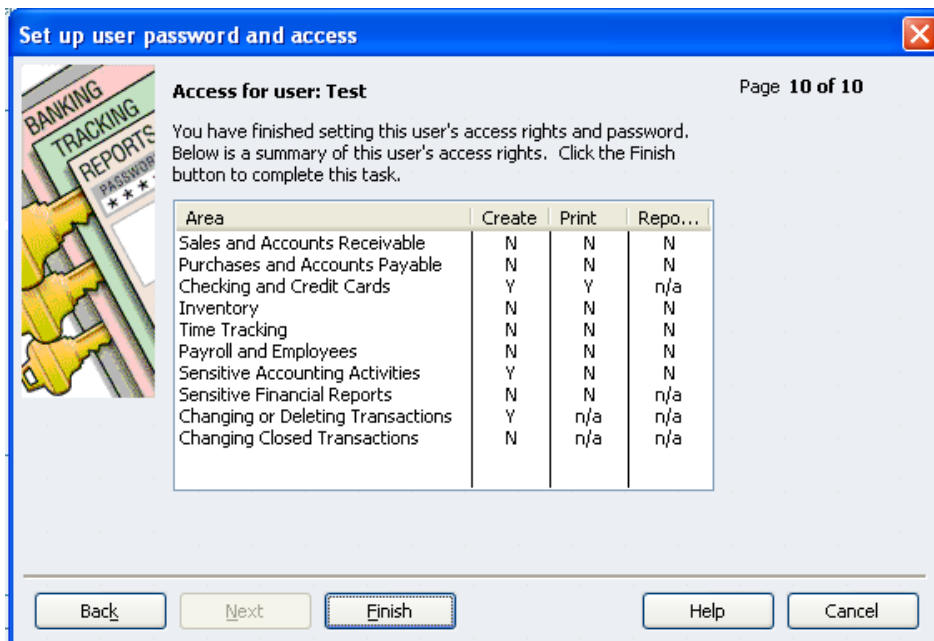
Set up user password and access

BANKING
TRACKING
REPORTS
PASSWORD
* * *

Access for user: Test

Page 10 of 10

You have finished setting this user's access rights and password. Below is a summary of this user's access rights. Click the Finish button to complete this task.

| Area | Create | Print | Repo... |
|---|---|---|---|
| Sales and Accounts Receivable | N | N | N |
| Purchases and Accounts Payable | N | N | N |
| Checking and Credit Cards | Y | Y | n/a |
| Inventory | N | N | N |
| Time Tracking | N | N | N |
| Payroll and Employees | N | N | N |
| Sensitive Accounting Activities | Y | N | N |
| Sensitive Financial Reports | N | N | n/a |
| Changing or Deleting Transactions | Y | n/a | n/a |
| Changing Closed Transactions | N | n/a | n/a |

Back   Next   Finish   Help   Cancel